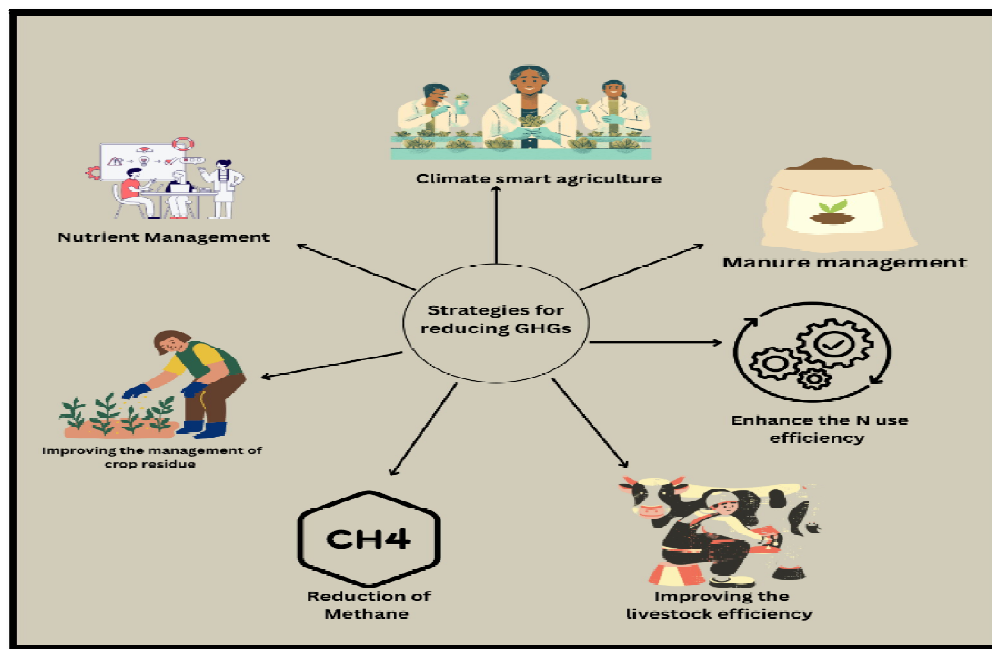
Climate smart agriculture

Nutrient Management

Manure management

Strategies for reducing GHGs

Enhance the N use efficiency

Improving the management of crop residue

CH4

Reduction of Methane

Improving the livestock efficiency